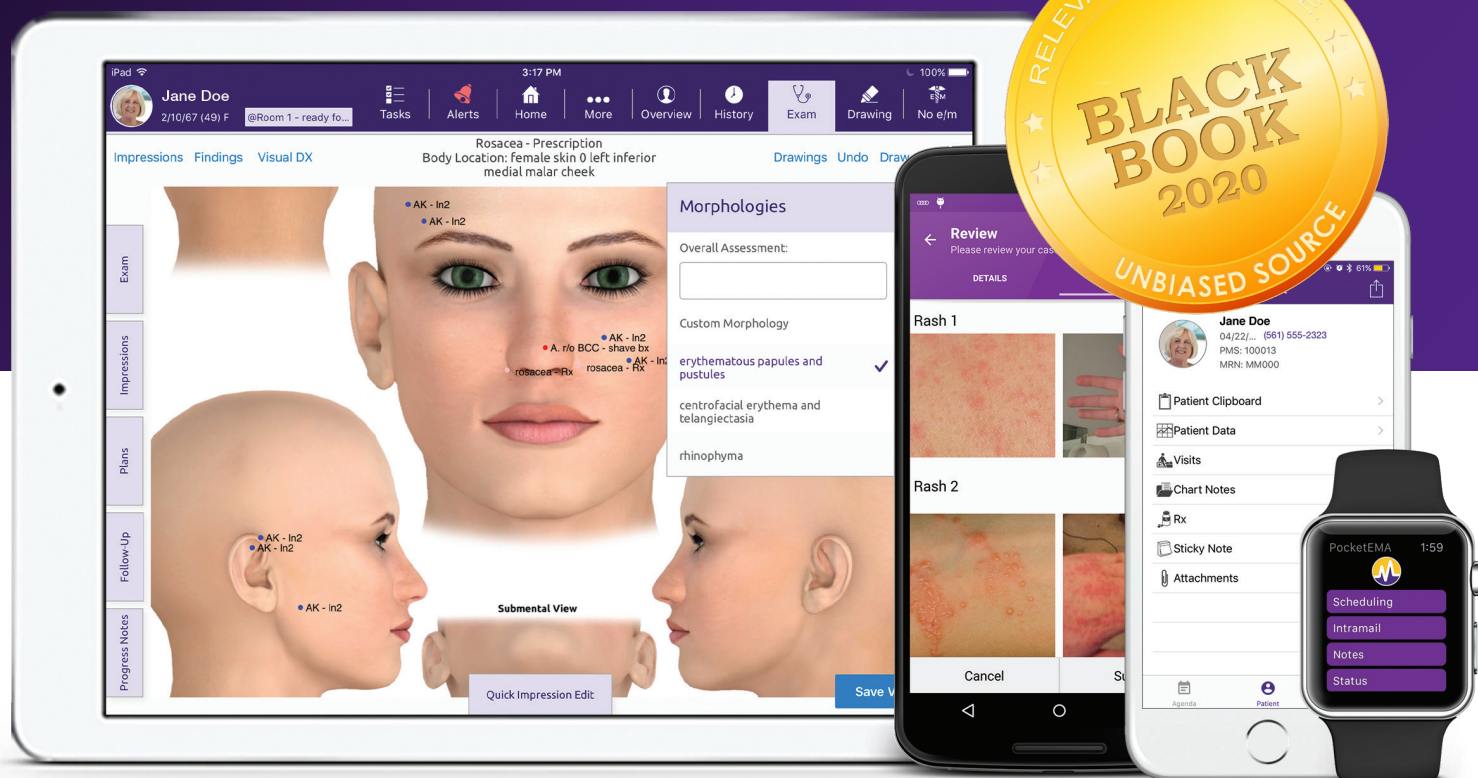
RELEV
BLACK BOOK 2020
UNBIASED SOURCE

iPad
3:17 PM
100%
Jane Doe
2/10/67 (49) F
@Room 1 - ready fo...
Tasks
Alerts
Home
More
Overview
History
Exam
Drawing
No e/m

Impressions Findings Visual DX
Rosacea - Prescription
Body Location: female skin 0 left inferior medial malar cheek
Drawings Undo Draw

Exam
Impressions
Plans
Follow-Up
Progress Notes

AK - In2
AK - In2
AK - In2
A. r/o BCC - shave bx
AK - In2
rosacea - Rx
rosacea - Rx
AK - In2
AK - In2
AK - in2
Submental View
Quick Impression Edit
Save V

Morphologies
Overall Assessment:
Custom Morphology
erythematous papules and pustules
centrofacial erythema and telangiectasia
rhinophyma

Review
Please review your cas
DETAILS
Rash 1
Rash 2
Cancel
S

61%
Jane Doe
04/22/... (561) 555-2323
PMS: 100013
MRN: MM000
Patient Clipboard
Patient Data
Visits
Chart Notes
Rx
Sticky Note
Attachments
Agenda
Patient

PocketEMA 1:59
Scheduling
Intramail
Notes
Status